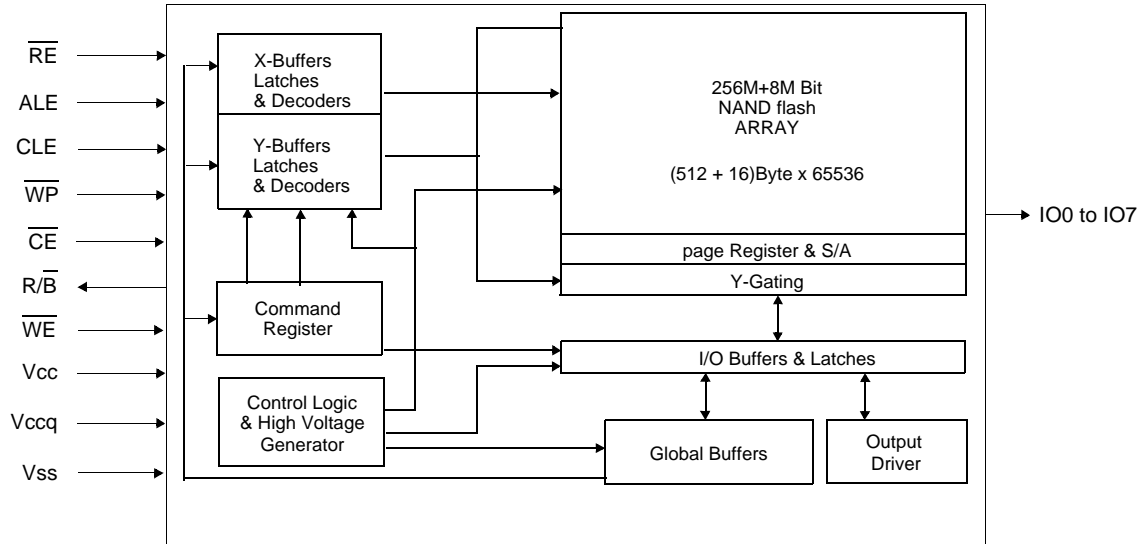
$\overline{RE}$
ALE
CLE
$\overline{WP}$
$\overline{CE}$
R/$\overline{B}$
$\overline{WE}$
Vcc
Vccq
Vss

X-Buffers Latches & Decoders

Y-Buffers Latches & Decoders

Command Register

Control Logic & High Voltage Generator

256M+8M Bit NAND flash ARRAY

(512 + 16)Byte x 65536

page Register & S/A

Y-Gating

I/O Buffers & Latches

Global Buffers

Output Driver

IO0 to IO7